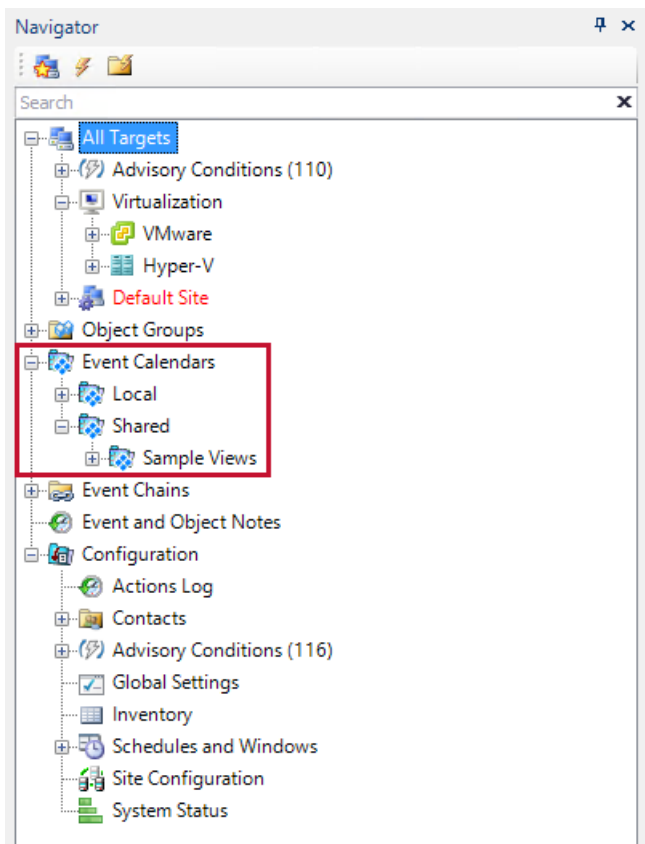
Navigator

Search

All Targets
Advisory Conditions (110)
Virtualization
VMware
Hyper-V
Default Site
Object Groups
Event Calendars
Local
Shared
Sample Views
Event Chains
Event and Object Notes
Configuration
Actions Log
Contacts
Advisory Conditions (116)
Global Settings
Inventory
Schedules and Windows
Site Configuration
System Status